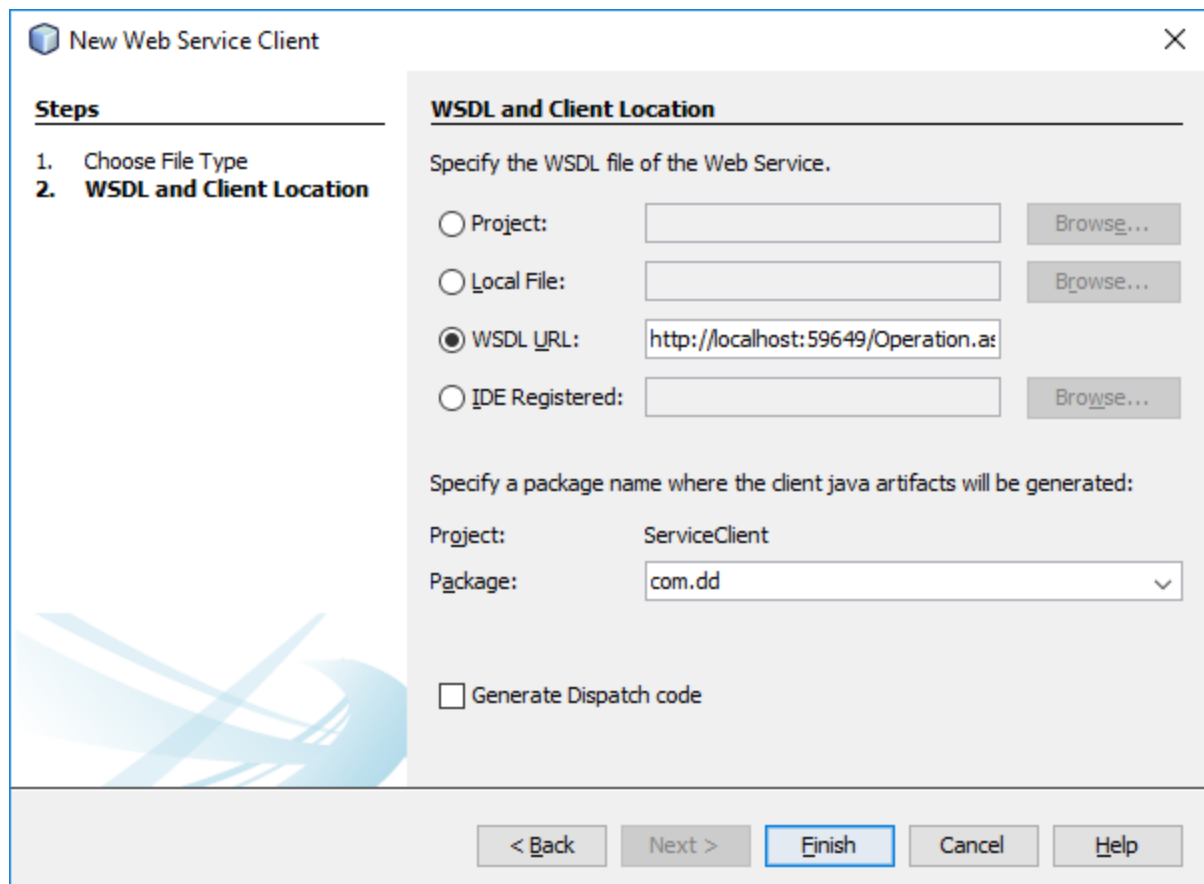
New Web Service Client

Steps

1. Choose File Type
2. WSDL and Client Location

WSDL and Client Location

Specify the WSDL file of the Web Service.

Project:
Browse...

Local File:
Browse...

WSDL URL: http://localhost:59649/Operation.as

IDE Registered:
Browse...

Specify a package name where the client java artifacts will be generated:

Project: ServiceClient

Package: com.dd

Generate Dispatch code

< Back
Next >
Finish
Cancel
Help